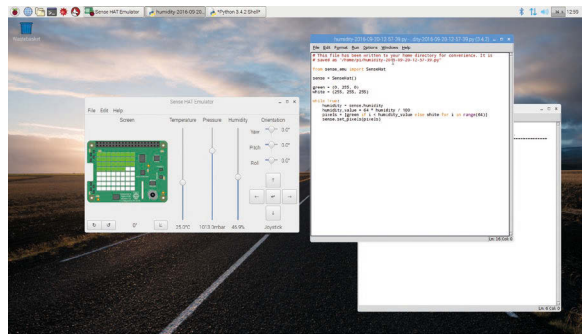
Sense HAT Emulator
humidity-2016-09-20...
*Python 3.4.2 Shell*
12:59

Wastebasket

humidity-2016-09-20-12-57-39.py - /home/pi/humidity-2016-09-20-12-57-39.py (3.4.2)
File Edit Format Run Options Windows Help
# This file has been written to your home directory for convenience. It is
# saved as "/home/pi/humidity-2016-09-20-12-57-39.py"

from sense_emu import SenseHat

sense = SenseHat()

green = (0, 255, 0)
white = (255, 255, 255)

while True:
    humidity = sense.humidity
    humidity_value = 64 * humidity / 100
    pixels = [green if i < humidity_value else white for i in range(64)]
    sense.set_pixels(pixels)

Ln: 16 Col: 0

Sense HAT Emulator
File Edit Help
Screen
Temperature
Pressure
Humidity
Orientation
Yaw 0.0°
Pitch 0.0°
Roll 0.0°
0°
25.0°C
1013.0mbar
45.0%
Joystick

Ln: 4 Col: 4